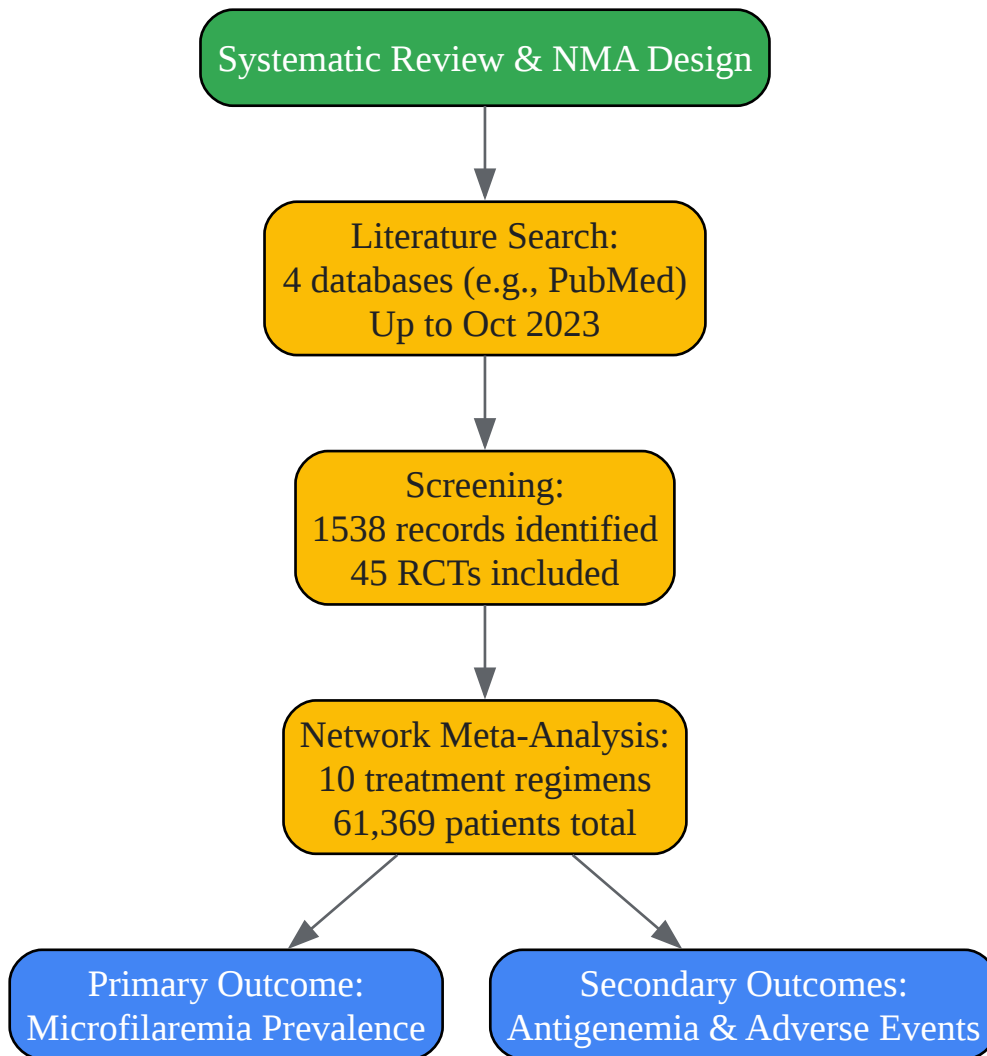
Systematic Review & NMA Design

Literature Search:
4 databases (e.g., PubMed)
Up to Oct 2023

Screening:
1538 records identified
45 RCTs included

Network Meta-Analysis:
10 treatment regimens
61,369 patients total

Primary Outcome:
Microfilaremia Prevalence

Secondary Outcomes:
Antigenemia & Adverse Events